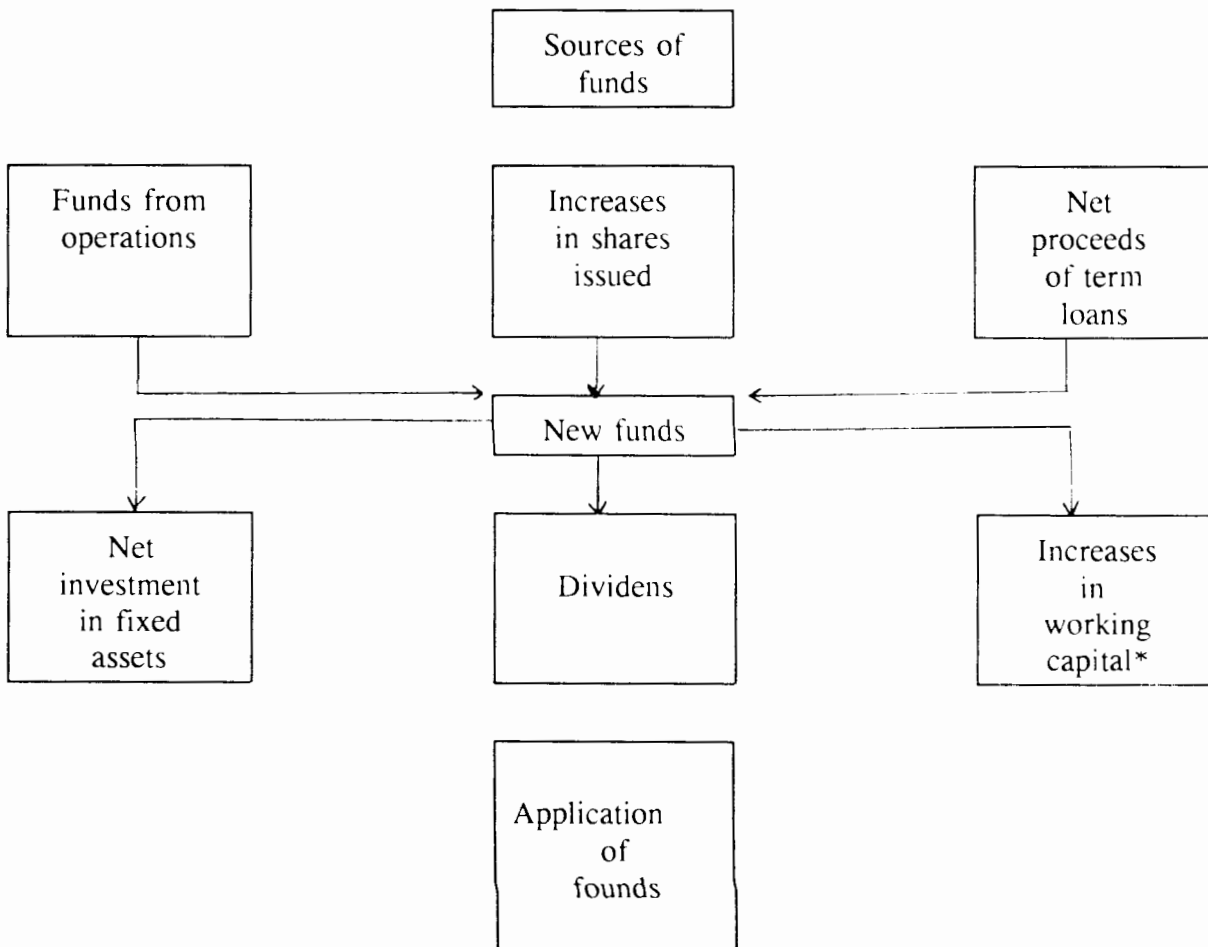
Sources of funds

Funds from operations

Increases in shares issued

Net proceeds of term loans

New funds

Net investment in fixed assets

Dividens

Increases in working capital*

Application of founds